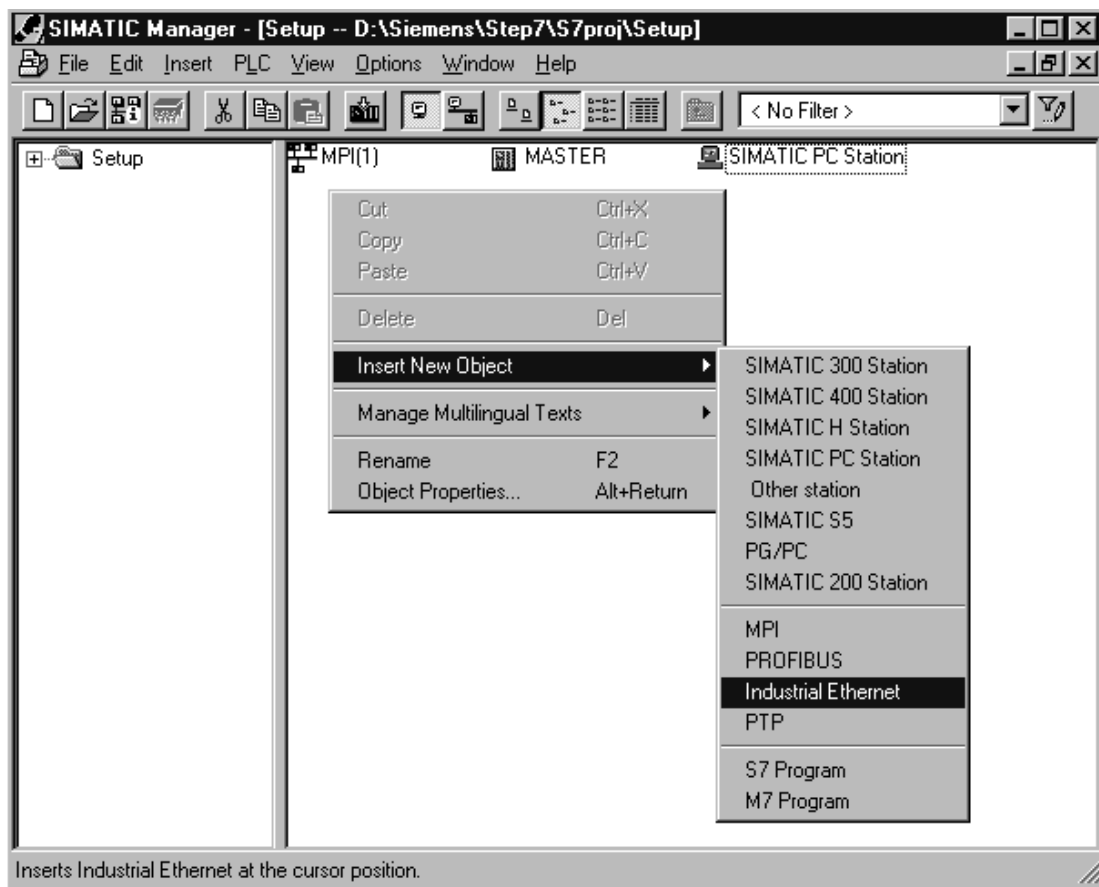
SIMATIC Manager - [Setup -- D:\Siemens\Step7\S7proj\Setup]

File Edit Insert PLC View Options Window Help

< No Filter >

Setup

MPI(1) MASTER SIMATIC PC Station

Cut Ctrl+X
Copy Ctrl+C
Paste Ctrl+V
Delete Del
Insert New Object
Manage Multilingual Texts
Rename F2
Object Properties... Alt+Return

SIMATIC 300 Station
SIMATIC 400 Station
SIMATIC H Station
SIMATIC PC Station
Other station
SIMATIC S5
PG/PC
SIMATIC 200 Station
MPI
PROFIBUS
Industrial Ethernet
PTP
S7 Program
M7 Program

Inserts Industrial Ethernet at the cursor position.